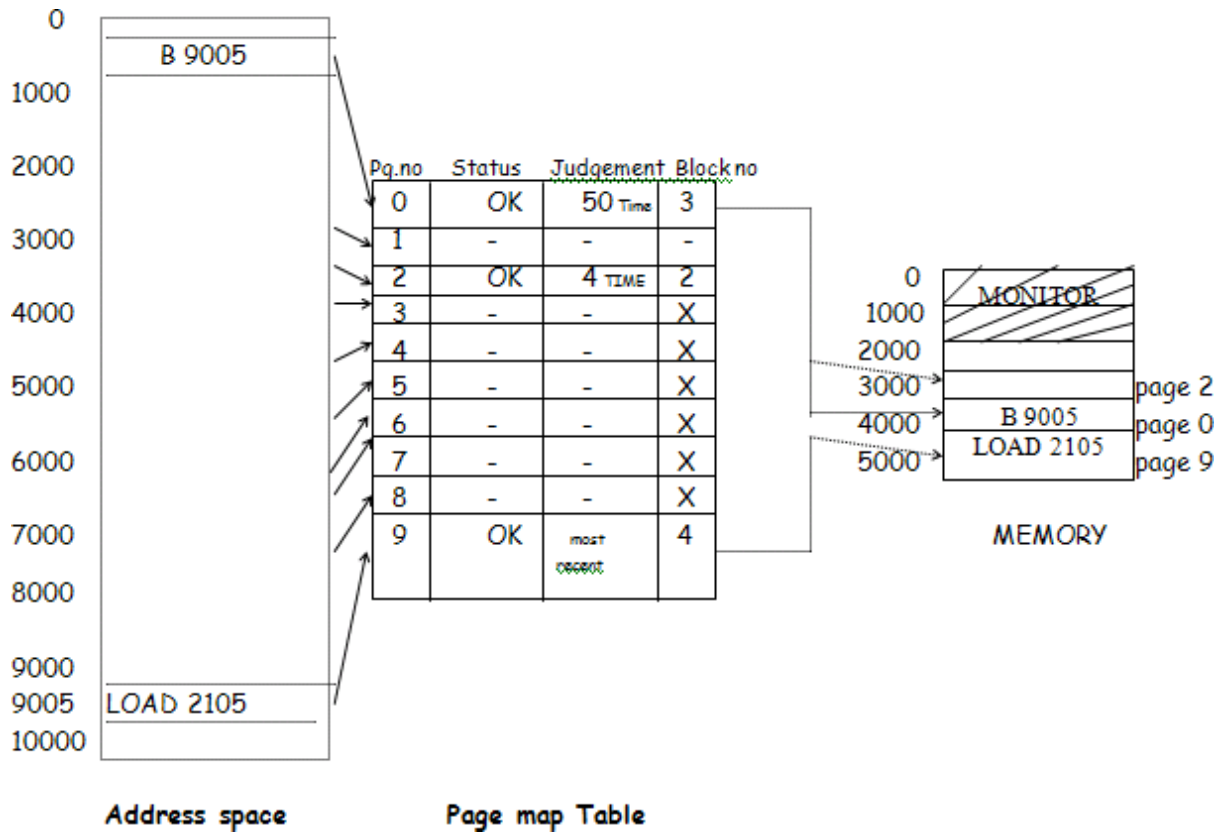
0
B 9005
1000
2000
3000
4000
5000
6000
7000
8000
9000
9005 LOAD 2105
10000

Address space

| Pg.no | Status | Judgement | Block no |
|---|---|---|---|
| 0 | OK | 50 Time | 3 |
| 1 | - | - | - |
| 2 | OK | 4 TIME | 2 |
| 3 | - | - | X |
| 4 | - | - | X |
| 5 | - | - | X |
| 6 | - | - | X |
| 7 | - | - | X |
| 8 | - | - | X |
| 9 | OK | most recent | 4 |

Page map Table

0
MONITOR
1000
2000
3000 page 2
4000 B 9005 page 0
5000 LOAD 2105 page 9

MEMORY